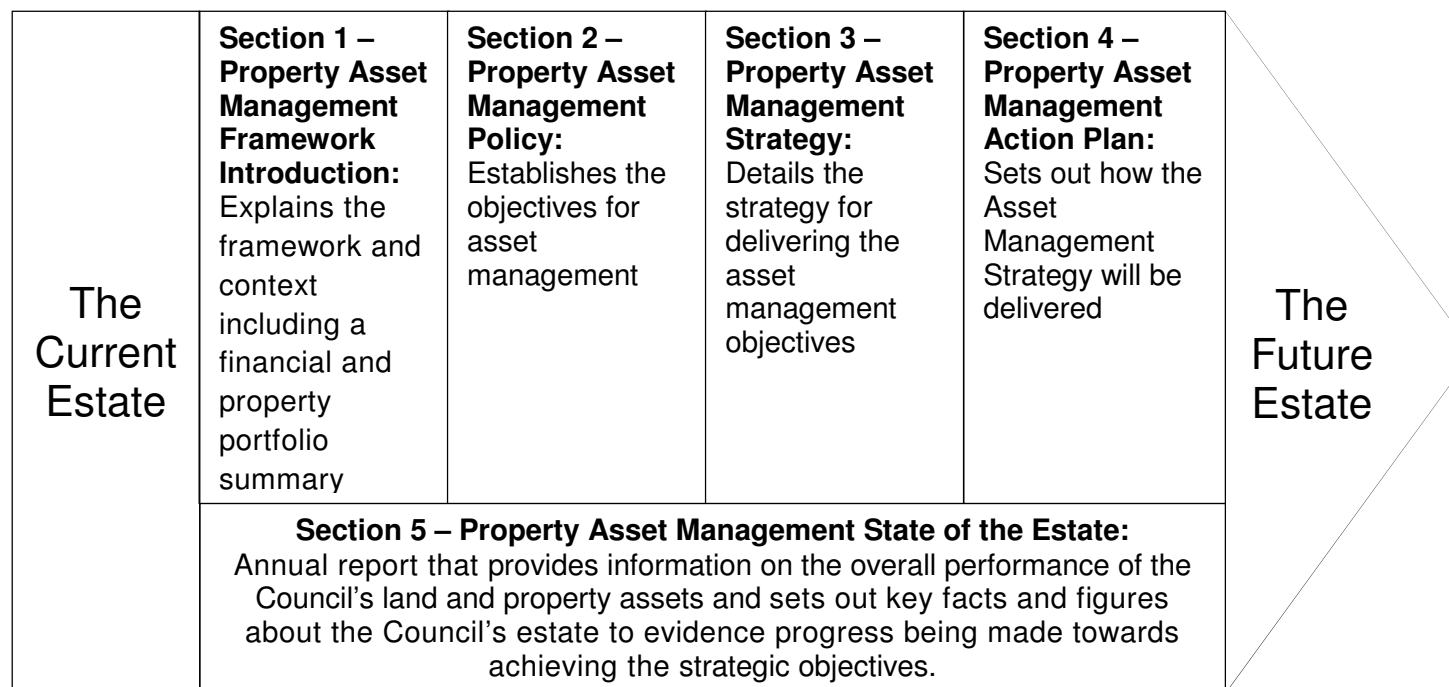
The Current Estate

**Section 1 – Property Asset Management Framework Introduction:** Explains the framework and context including a financial and property portfolio summary

**Section 2 – Property Asset Management Policy:** Establishes the objectives for asset management

**Section 3 – Property Asset Management Strategy:** Details the strategy for delivering the asset management objectives

**Section 4 – Property Asset Management Action Plan:** Sets out how the Asset Management Strategy will be delivered

The Future Estate

**Section 5 – Property Asset Management State of the Estate:** Annual report that provides information on the overall performance of the Council's land and property assets and sets out key facts and figures about the Council's estate to evidence progress being made towards achieving the strategic objectives.